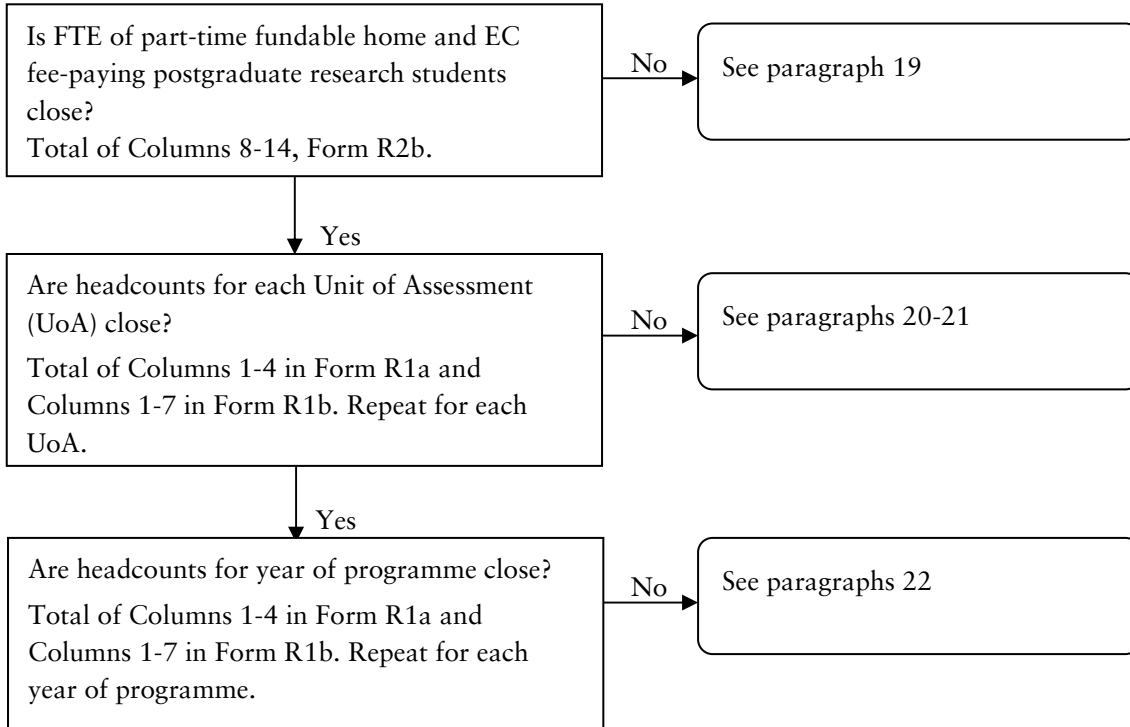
Is FTE of part-time fundable home and EC fee-paying postgraduate research students close?
Total of Columns 8-14, Form R2b.

No

See paragraph 19

Yes

Are headcounts for each Unit of Assessment (UoA) close?

Total of Columns 1-4 in Form R1a and Columns 1-7 in Form R1b. Repeat for each UoA.

No

See paragraphs 20-21

Yes

Are headcounts for year of programme close?

Total of Columns 1-4 in Form R1a and Columns 1-7 in Form R1b. Repeat for each year of programme.

No

See paragraphs 22